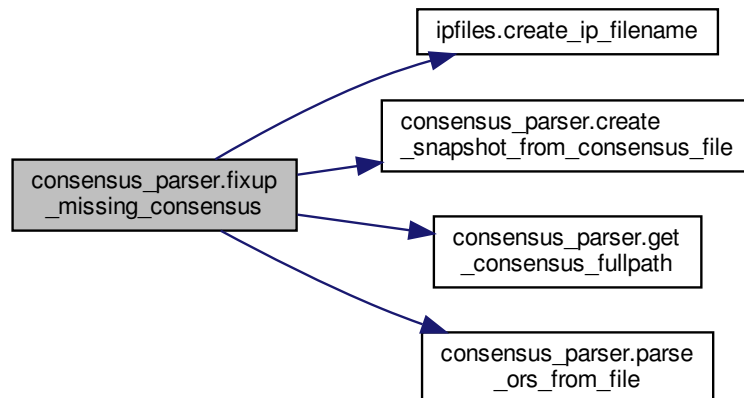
consensus_parser.fixup_missing_consensus

ipfiles.create_ip_filename

consensus_parser.create_snapshot_from_consensus_file

consensus_parser.get_consensus_fullpath

consensus_parser.parse_ors_from_file